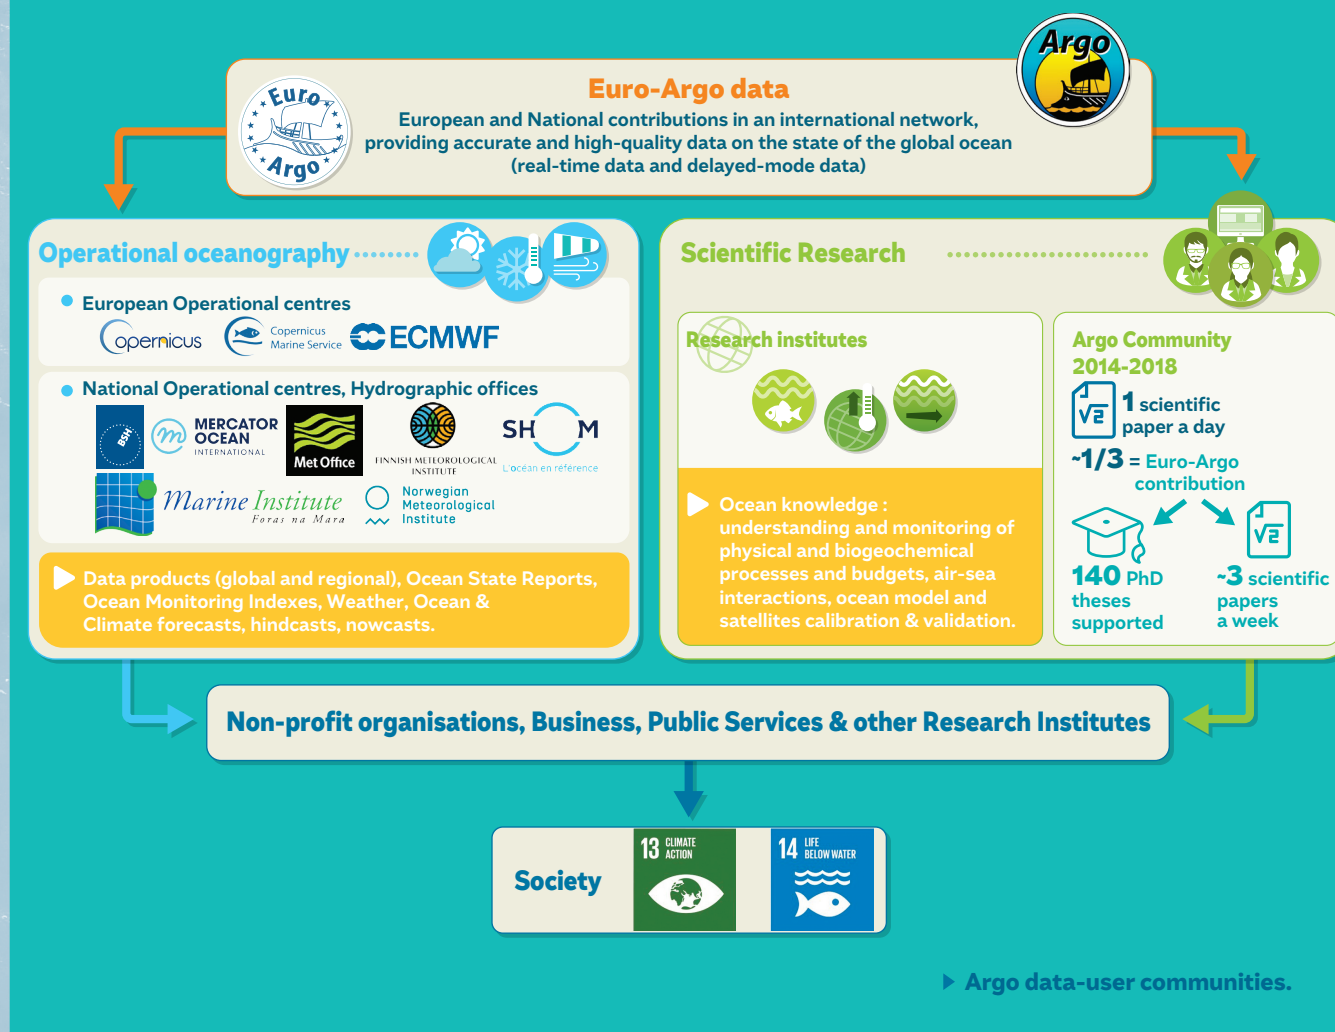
Euro Argo

Argo

Euro-Argo data

European and National contributions in an international network, providing accurate and high-quality data on the state of the global ocean (real-time data and delayed-mode data)

Operational oceanography

European Operational centres

opernicus

Copernicus Marine Service

ECMWF

National Operational centres, Hydrographic offices

BSH

MERCATOR OCEAN INTERNATIONAL

Met Office

FINNISH METEOROLOGICAL INSTITUTE

SHOM

L'océan en référence

Marine Institute Foras na Mara

Norwegian Meteorological Institute

Data products (global and regional), Ocean State Reports, Ocean Monitoring Indexes, Weather, Ocean & Climate forecasts, hindcasts, nowcasts.

Scientific Research

Research institutes

Ocean knowledge : understanding and monitoring of physical and biogeochemical processes and budgets, air-sea interactions, ocean model and satellites calibration & validation.

Argo Community 2014-2018

$\sqrt{2}$ 1 scientific paper a day

~1/3 = Euro-Argo contribution

140 PhD theses supported

$\sqrt{2}$ ~3 scientific papers a week

Non-profit organisations, Business, Public Services & other Research Institutes

Society

13 CLIMATE ACTION

14 LIFE BELOW WATER

Argo data-user communities.